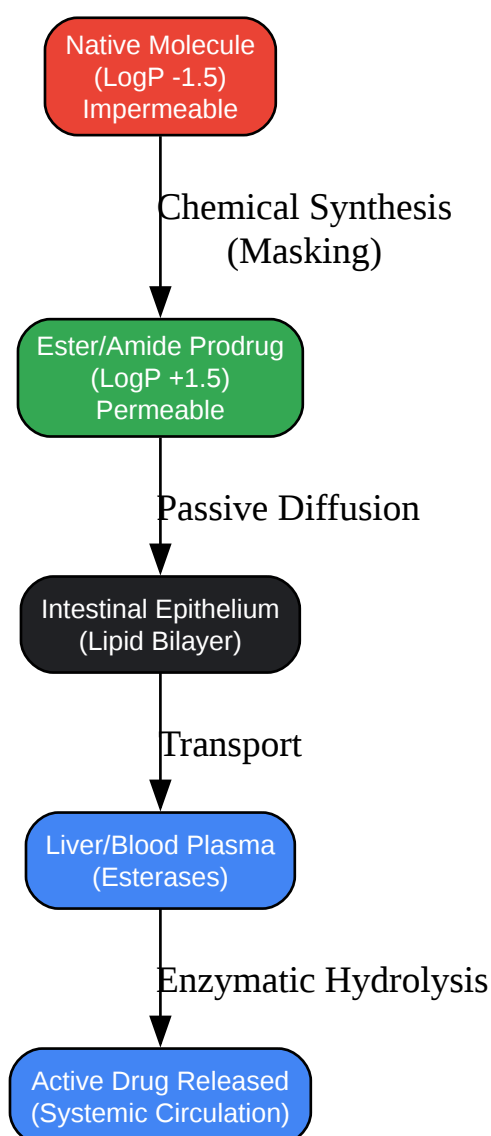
Native Molecule
(LogP -1.5)
Impermeable

Chemical Synthesis
(Masking)

Ester/Amide Prodrug
(LogP +1.5)
Permeable

Passive Diffusion

Intestinal Epithelium
(Lipid Bilayer)

Transport

Liver/Blood Plasma
(Esterases)

Enzymatic Hydrolysis

Active Drug Released
(Systemic Circulation)